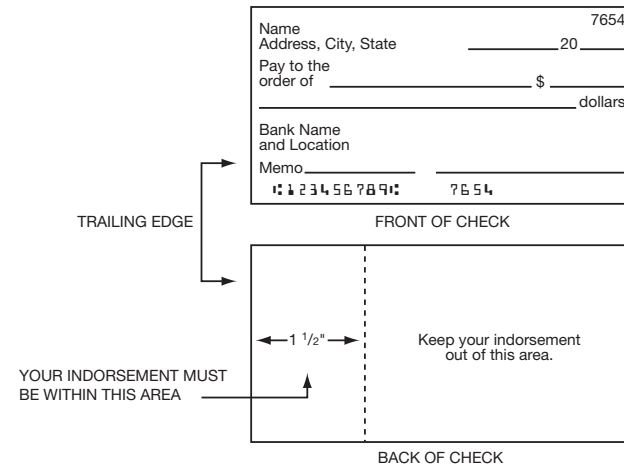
Name
Address, City, State

7654

20

Pay to the order of

$

dollars

Bank Name and Location

Memo

⑆123456789⑆ 7654

TRAILING EDGE

FRONT OF CHECK

$1 \frac{1}{2}$"

Keep your indorsement out of this area.

YOUR INDORSEMENT MUST BE WITHIN THIS AREA

BACK OF CHECK